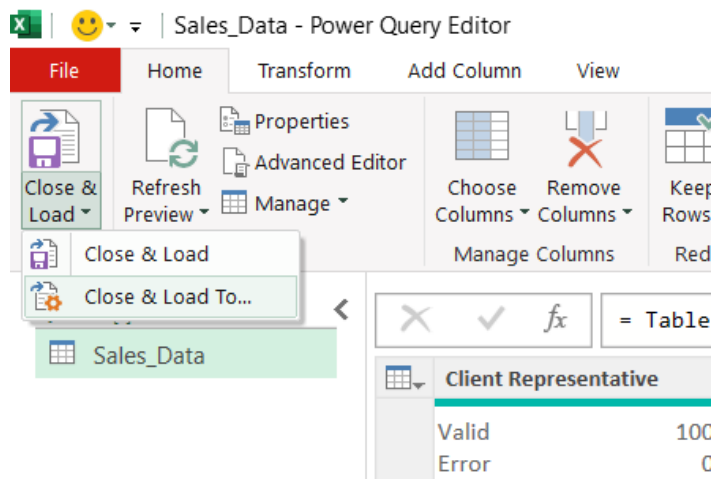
Sales_Data - Power Query Editor

File | Home | Transform | Add Column | View

Close & Load
Refresh Preview
Properties
Advanced Editor
Manage
Choose Columns
Remove Columns
Keep Rows
Manage Columns
Red

Close & Load
Close & Load To...

Sales_Data

$fx$ = Table

Client Representative

Valid 100
Error 0